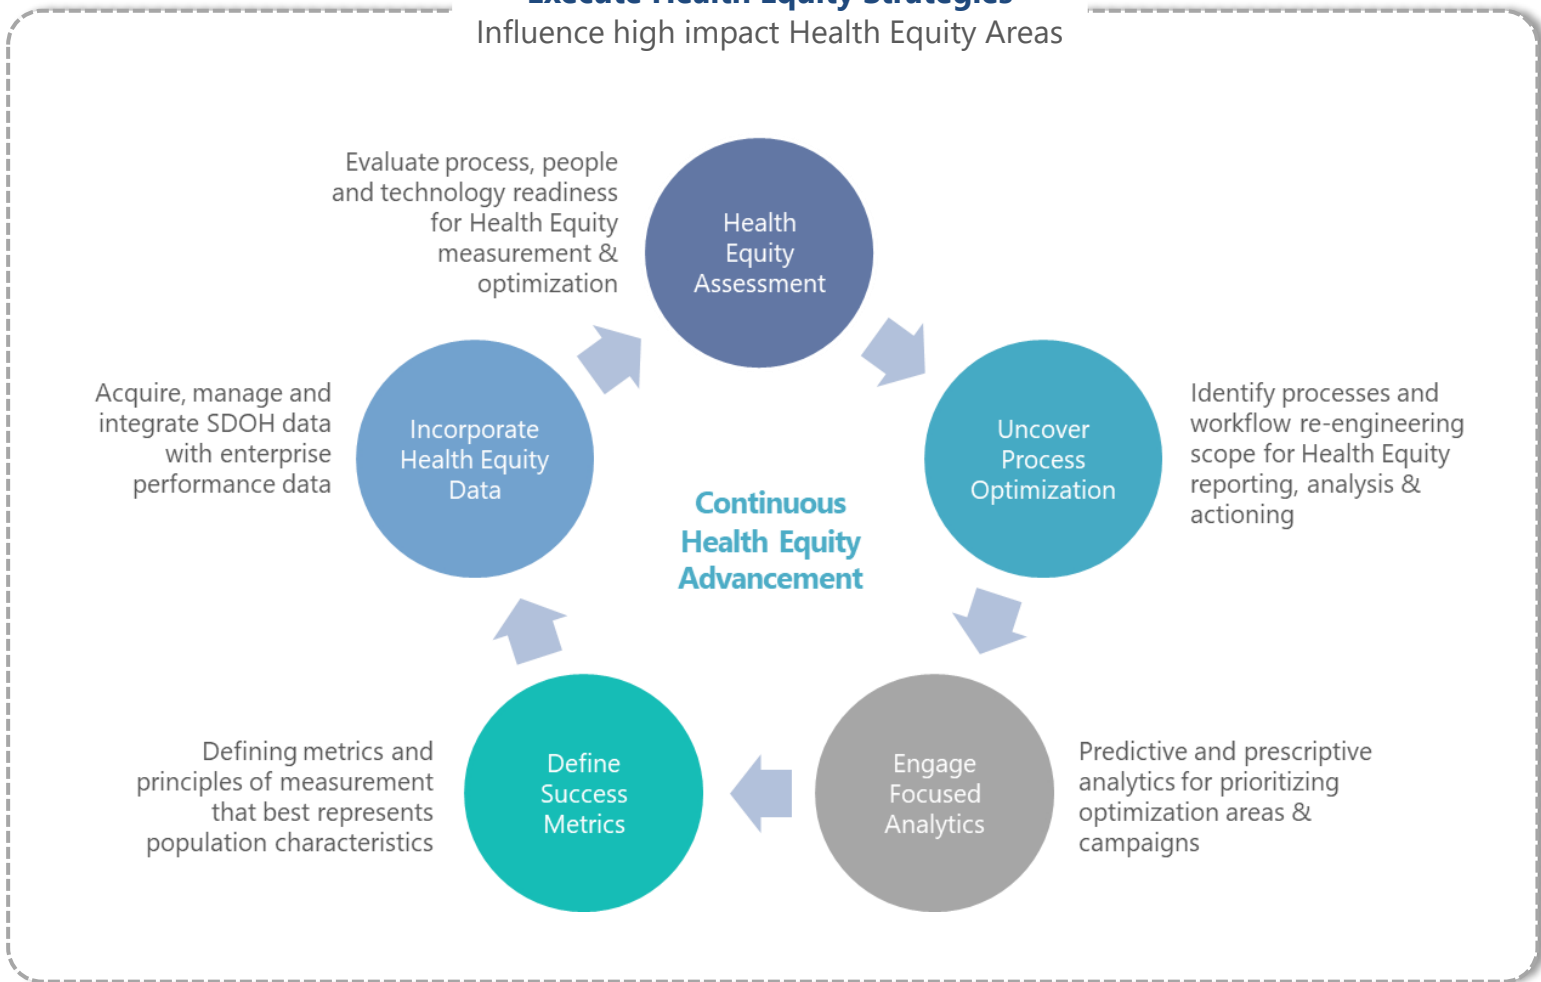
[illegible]

Influence high impact Health Equity Areas

Evaluate process, people and technology readiness for Health Equity measurement & optimization

Health Equity Assessment

Acquire, manage and integrate SDOH data with enterprise performance data

Incorporate Health Equity Data

Uncover Process Optimization

Identify processes and workflow re-engineering scope for Health Equity reporting, analysis & actioning

Continuous Health Equity Advancement

Defining metrics and principles of measurement that best represents population characteristics

Define Success Metrics

Engage Focused Analytics

Predictive and prescriptive analytics for prioritizing optimization areas & campaigns